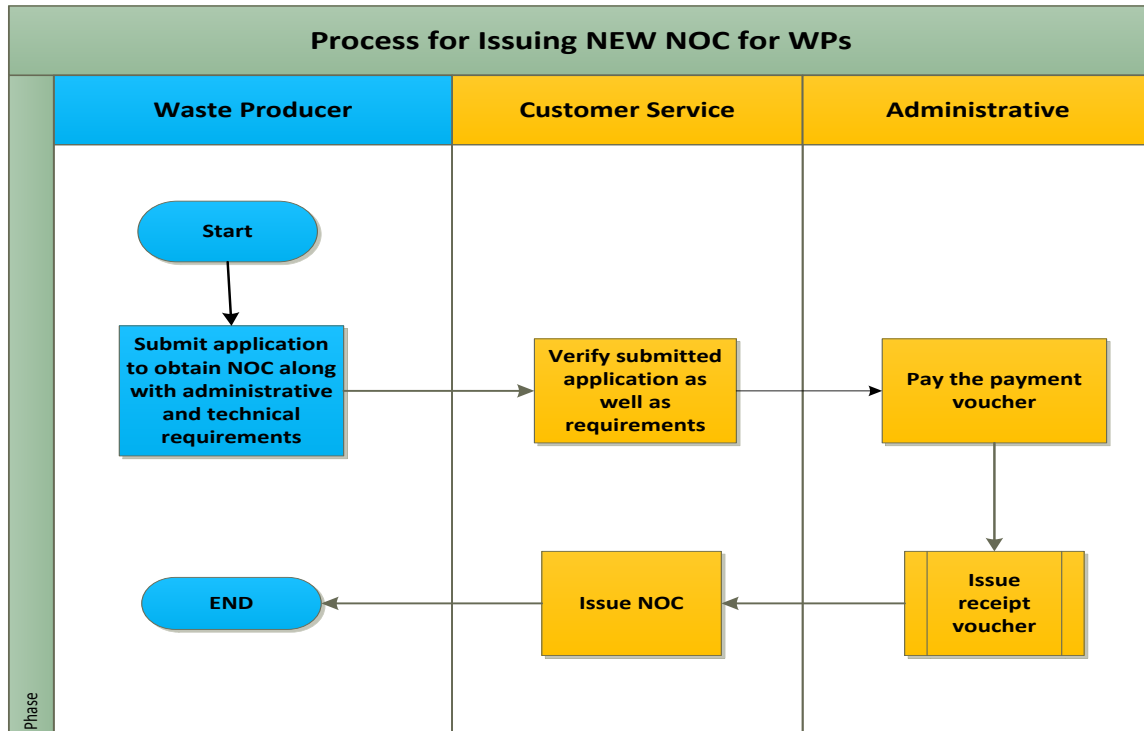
Process for Issuing NEW NOC for WPs

Waste Producer

Customer Service

Administrative

Start

Submit application to obtain NOC along with administrative and technical requirements

Verify submitted application as well as requirements

Pay the payment voucher

Issue receipt voucher

Issue NOC

END

Phase